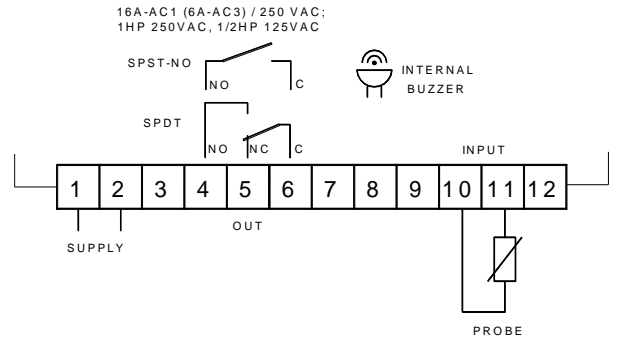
16A-AC1 (6A-AC3) / 250 VAC;
1HP 250VAC, 1/2HP 125VAC

SPST-NO

NO

C

INTERNAL
BUZZER

SPDT

NO

NC

C

INPUT

| 1 | 2 | 3 | 4 | 5 | 6 | 7 | 8 | 9 | 10 | 11 | 12 |
|---|---|---|---|---|---|---|---|---|---|---|---|

SUPPLY

OUT

PROBE